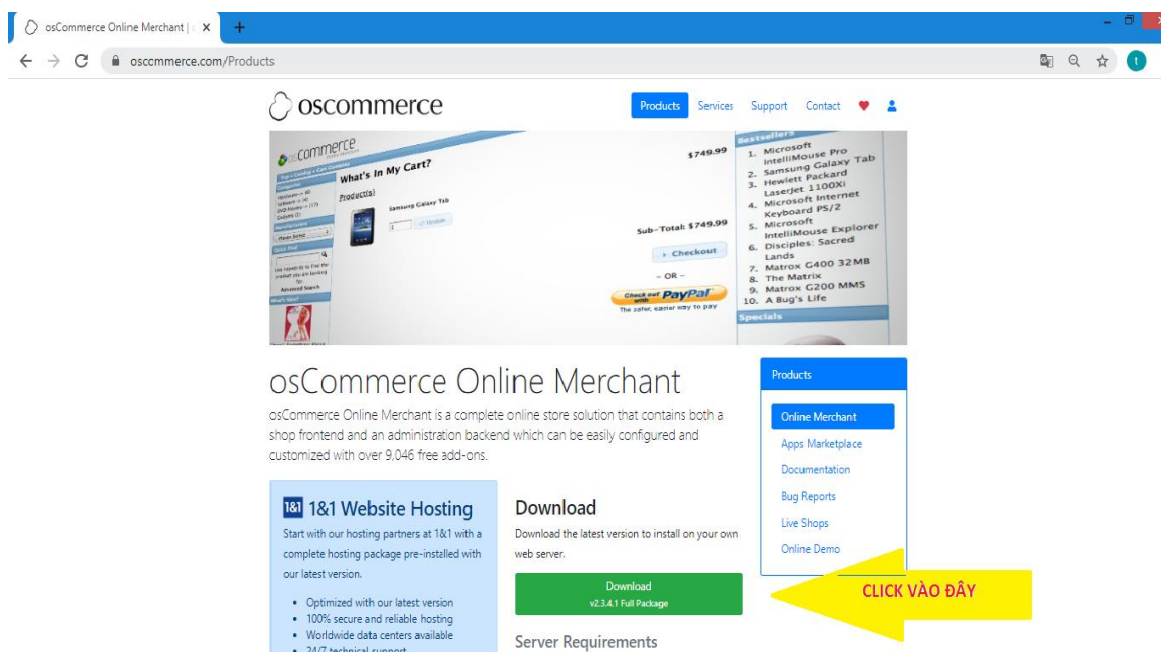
osCommerce Online Merchant | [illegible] ×
+
oscommerce.com/Products
t

oscommerce

Products Services Support Contact

oscommerce
What's In My Cart?
Product(s)
Samsung Galaxy Tab
$749.99
Sub-Total: $749.99
Checkout
– OR –
Check out with PayPal
The safer, easier way to pay
Bestsellers
1. Microsoft IntelliMouse Pro
2. Samsung Galaxy Tab
3. Hewlett Packard LaserJet 1100Xi
4. Microsoft Internet Keyboard PS/2
5. Microsoft IntelliMouse Explorer
6. Disciples: Sacred Lands
7. Matrox G400 32MB
8. The Matrix
9. Matrox G200 MMS
10. A Bug's Life
Specials

osCommerce Online Merchant

osCommerce Online Merchant is a complete online store solution that contains both a shop frontend and an administration backend which can be easily configured and customized with over 9.046 free add-ons.

Products
Online Merchant
Apps Marketplace
Documentation
Bug Reports
Live Shops
Online Demo

1&1 1&1 Website Hosting
Start with our hosting partners at 1&1 with a complete hosting package pre-installed with our latest version.

• Optimized with our latest version
• 100% secure and reliable hosting
• Worldwide data centers available
• 24/7 technical support

Download
Download the latest version to install on your own web server.

Download
v2.3.4.1 Full Package

Server Requirements

CLICK VÀO ĐÂY